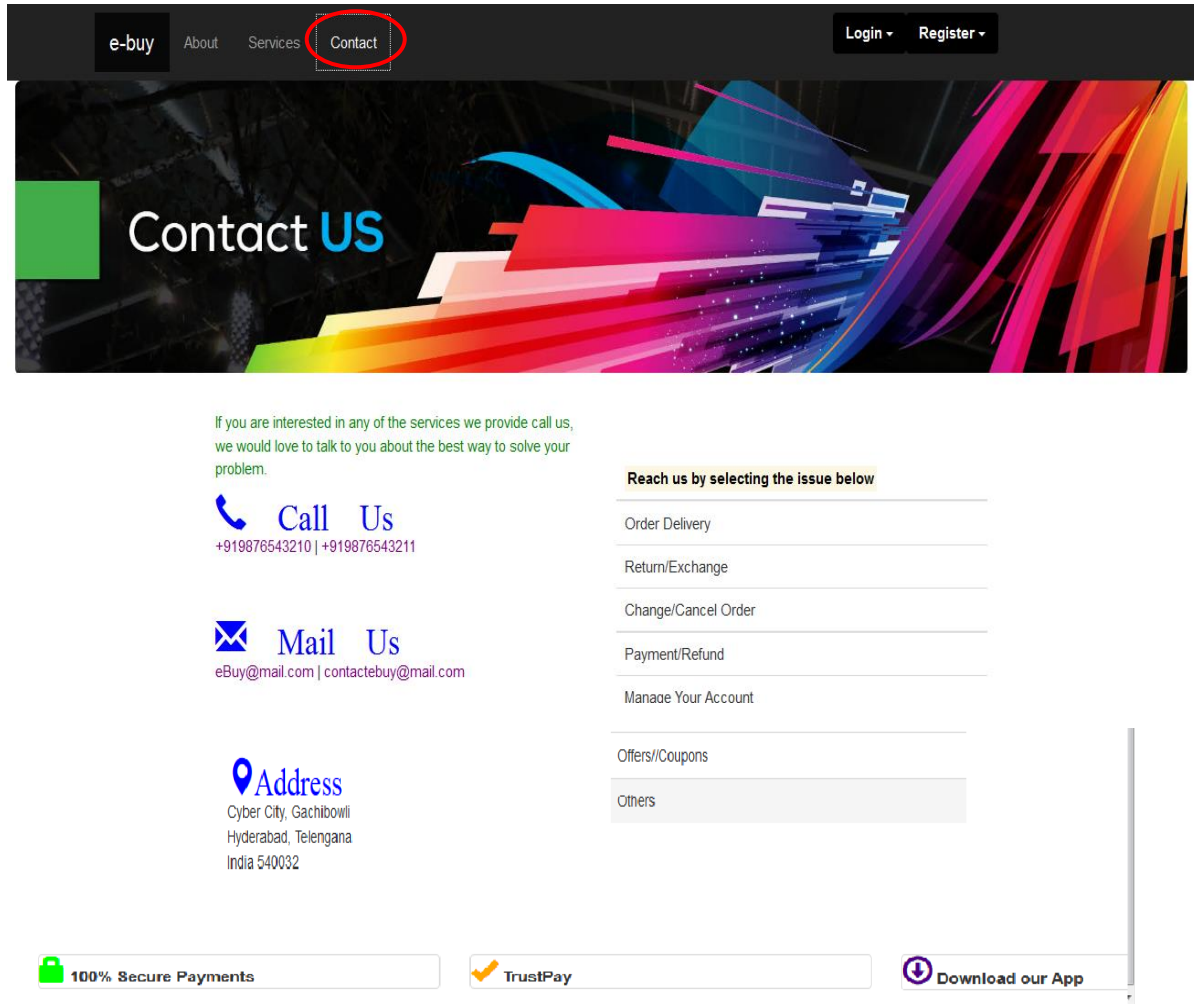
e-buy About Services Contact

Login ▾ Register ▾

Contact US

If you are interested in any of the services we provide call us, we would love to talk to you about the best way to solve your problem.

Call Us
+919876543210 | +919876543211

Mail Us
eBuy@mail.com | contactebuy@mail.com

Address
Cyber City, Gachibowli
Hyderabad, Telengana
India 540032

Reach us by selecting the issue below

Order Delivery

Return/Exchange

Change/Cancel Order

Payment/Refund

Manage Your Account

Offers//Coupons

Others

100% Secure Payments

TrustPay

Download our App